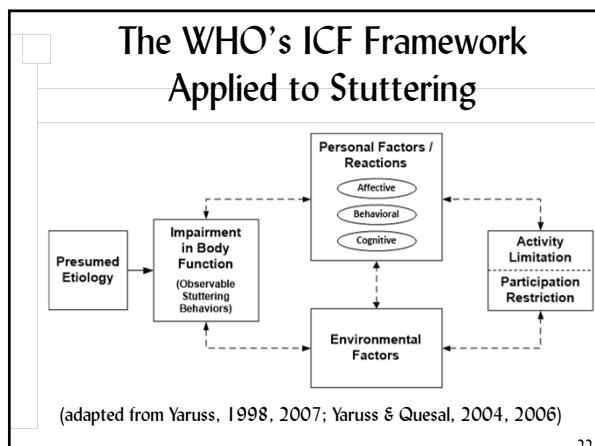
The WHO's ICF Framework Applied to Stuttering

Presumed Etiology

Impairment in Body Function

(Observable Stuttering Behaviors)

Personal Factors / Reactions

Affective

Behavioral

Cognitive

Activity Limitation

Participation Restriction

Environmental Factors

(adapted from Yaruss, 1998, 2007; Yaruss & Quesal, 2004, 2006)

22